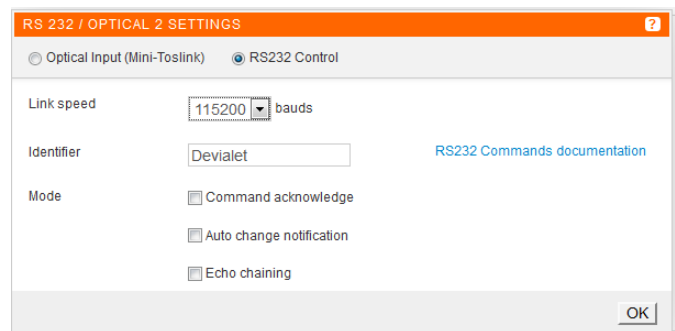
RS 232 / OPTICAL 2 SETTINGS

?

Optical Input (Mini-Toslink)

RS232 Control

Link speed

115200

bauds

Identifier

Devialet

RS232 Commands documentation

Mode

Command acknowledge

Auto change notification

Echo chaining

OK